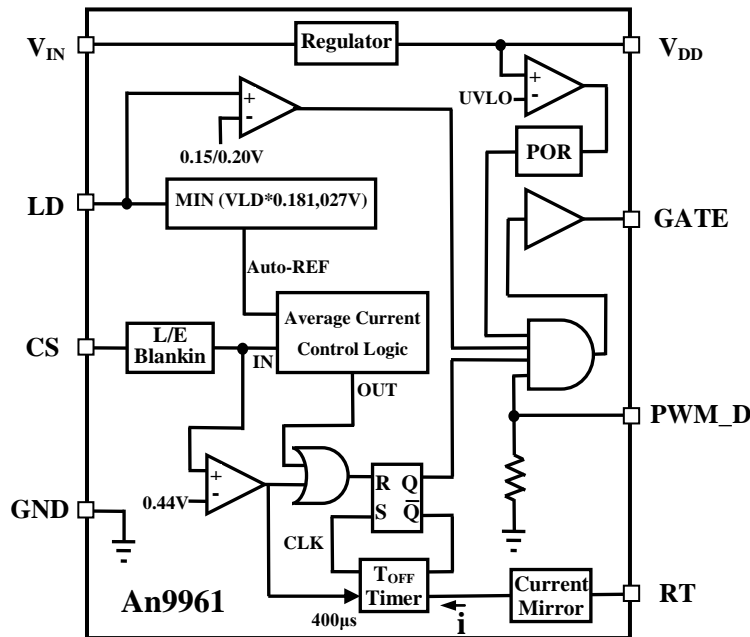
$V_{IN}$
Regulator
$V_{DD}$
+
-
UVLO
+
-
0.15/0.20V
POR
LD
MIN (VLD*0.181,027V)
GATE
Auto-REF
Average Current Control Logic
CS
L/E Blankin
IN
OUT
PWM_D
+
-
0.44V
R
Q
S
$\overline{Q}$
GND
CLK
$T_{OFF}$ Timer
Current Mirror
RT
An9961
400µs
i